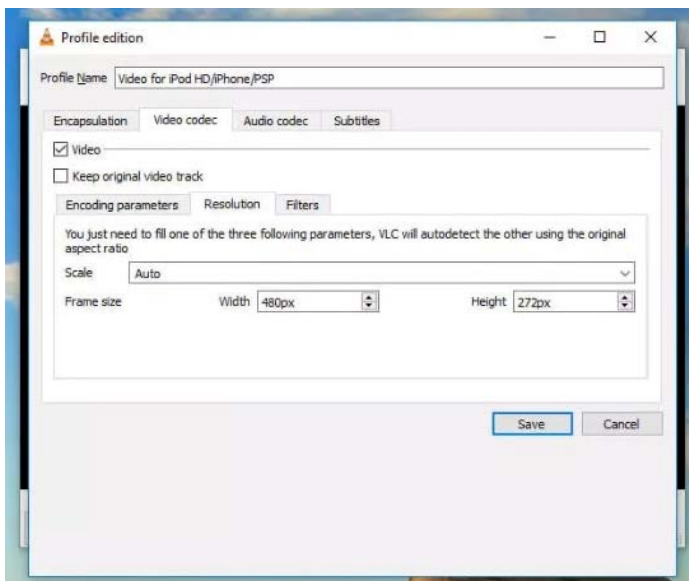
Profile edition

Profile Name Video for iPod HD/iPhone/PSP

Encapsulation Video codec Audio codec Subtitles

Video

Keep original video track

Encoding parameters Resolution Filters

You just need to fill one of the three following parameters, VLC will autodetect the other using the original aspect ratio

Scale Auto

Frame size Width 480px Height 272px

Save Cancel